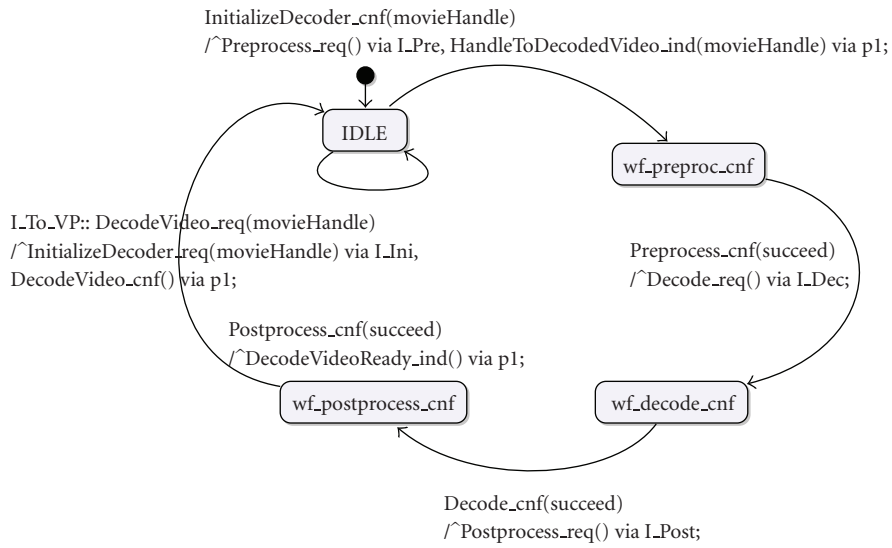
InitializeDecoder_cnf(movieHandle)
/^Preprocess_req() via I_Pre, HandleToDecodedVideo_ind(movieHandle) via p1;

IDLE

wf_preproc_cnf

I_To_VP:: DecodeVideo_req(movieHandle)
/^InitializeDecoder_req(movieHandle) via I_Ini,
DecodeVideo_cnf() via p1;

Preprocess_cnf(succeed)
/^Decode_req() via I_Dec;

Postprocess_cnf(succeed)
/^DecodeVideoReady_ind() via p1;

wf_postprocess_cnf

wf_decode_cnf

Decode_cnf(succeed)
/^Postprocess_req() via I_Post;